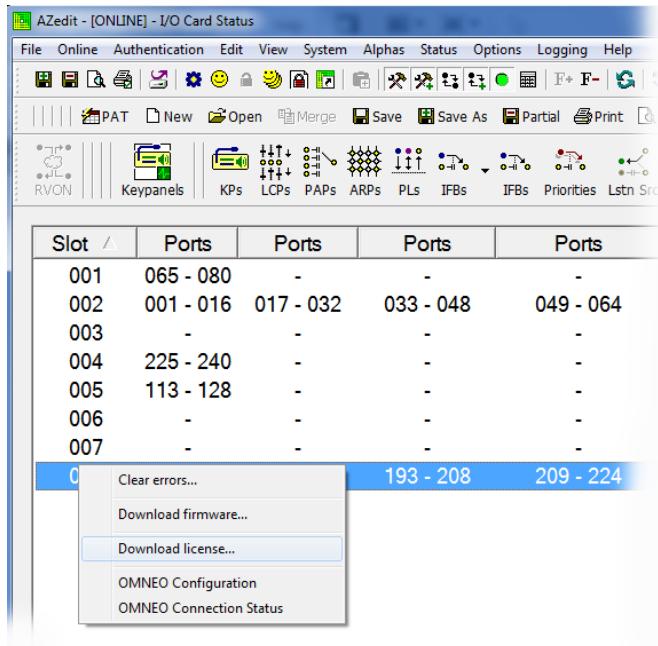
AZedit - [ONLINE] - I/O Card Status

File Online Authentication Edit View System Alphas Status Options Logging Help

F+ F-

PAT New Open Merge Save Save As Partial Print

RVON Keypanels KPs LCPs PAPs ARPs PLs IFBs IFBs Priorities Lstn Src

| Slot | Ports | Ports | Ports | Ports |
|---|---|---|---|---|
| 001 | 065 - 080 | - | - | - |
| 002 | 001 - 016 | 017 - 032 | 033 - 048 | 049 - 064 |
| 003 | - | - | - | - |
| 004 | 225 - 240 | - | - | - |
| 005 | 113 - 128 | - | - | - |
| 006 | - | - | - | - |
| 007 | - | - | - | - |
| 0 | | | 193 - 208 | 209 - 224 |

Clear errors...
Download firmware...
Download license...
OMNEO Configuration
OMNEO Connection Status